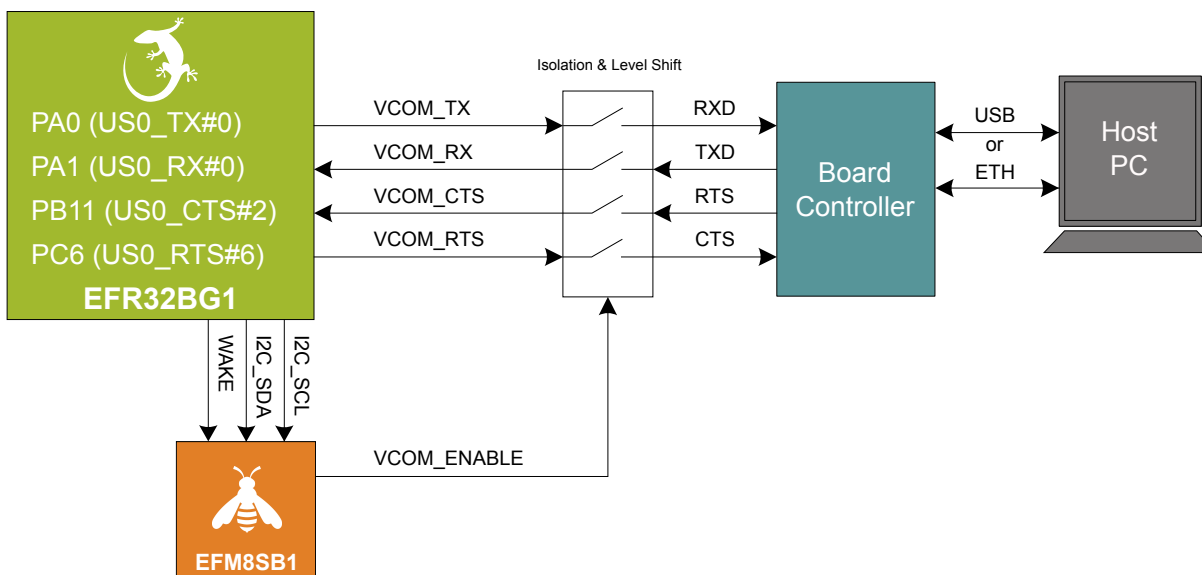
PA0 (US0_TX#0)
PA1 (US0_RX#0)
PB11 (US0_CTS#2)
PC6 (US0_RTS#6)
EFR32BG1

Isolation & Level Shift

VCOM_TX
VCOM_RX
VCOM_CTS
VCOM_RTS

RXD
TXD
RTS
CTS

Board Controller

USB
or
ETH

Host PC

WAKE
I2C_SDA
I2C_SCL

VCOM_ENABLE

EFM8SB1